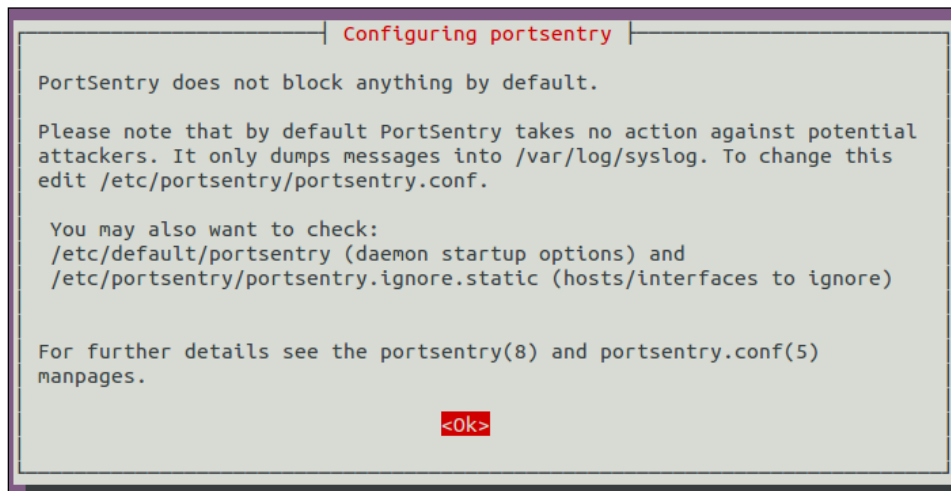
Configuring portsentry

PortSentry does not block anything by default.

Please note that by default PortSentry takes no action against potential attackers. It only dumps messages into /var/log/syslog. To change this edit /etc/portsentry/portsentry.conf.

You may also want to check:
/etc/default/portsentry (daemon startup options) and
/etc/portsentry/portsentry.ignore.static (hosts/interfaces to ignore)

For further details see the portsentry(8) and portsentry.conf(5) manpages.

<Ok>